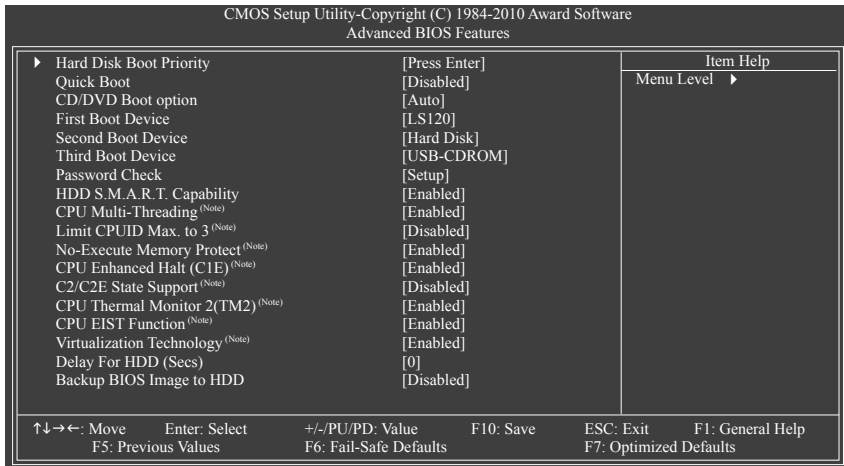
CMOS Setup Utility-Copyright (C) 1984-2010 Award Software
Advanced BIOS Features

| | | Item Help |
|---|---|---|
| ▶ Hard Disk Boot Priority | [Press Enter] | Menu Level ▶ |
| Quick Boot | [Disabled] | |
| CD/DVD Boot option | [Auto] | |
| First Boot Device | [LS120] | |
| Second Boot Device | [Hard Disk] | |
| Third Boot Device | [USB-CDROM] | |
| Password Check | [Setup] | |
| HDD S.M.A.R.T. Capability | [Enabled] | |
| CPU Multi-Threading $^{(Note)}$ | [Enabled] | |
| Limit CPUID Max. to 3 $^{(Note)}$ | [Disabled] | |
| No-Execute Memory Protect $^{(Note)}$ | [Enabled] | |
| CPU Enhanced Halt (C1E) $^{(Note)}$ | [Enabled] | |
| C2/C2E State Support $^{(Note)}$ | [Disabled] | |
| CPU Thermal Monitor 2(TM2) $^{(Note)}$ | [Enabled] | |
| CPU EIST Function $^{(Note)}$ | [Enabled] | |
| Virtualization Technology $^{(Note)}$ | [Enabled] | |
| Delay For HDD (Secs) | [0] | |
| Backup BIOS Image to HDD | [Disabled] | |

↑↓→←: Move Enter: Select +/-/PU/PD: Value F10: Save ESC: Exit F1: General Help
F5: Previous Values F6: Fail-Safe Defaults F7: Optimized Defaults